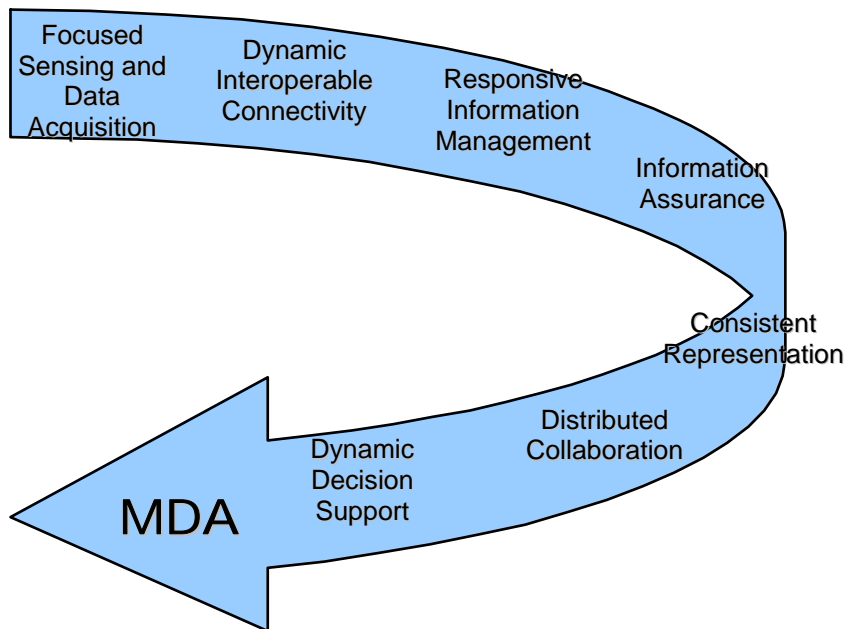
Focused Sensing and Data Acquisition

Dynamic Interoperable Connectivity

Responsive Information Management

Information Assurance

Consistent Representation

Distributed Collaboration

Dynamic Decision Support

MDA